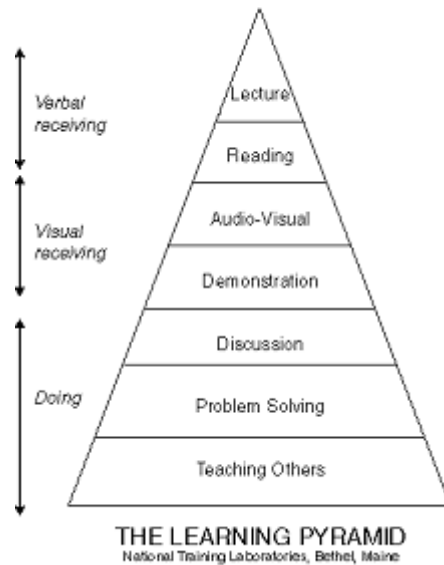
Verbal receiving

Visual receiving

Doing

Lecture

Reading

Audio-Visual

Demonstration

Discussion

Problem Solving

Teaching Others

THE LEARNING PYRAMID
National Training Laboratories, Bethel, Maine